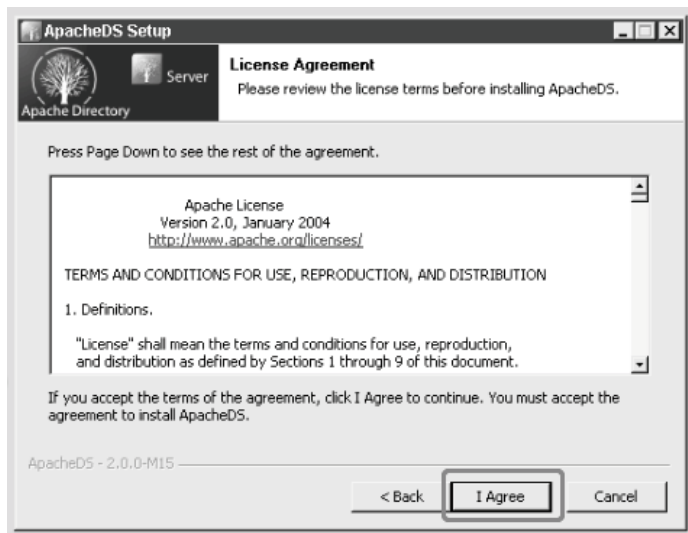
ApacheDS Setup

Server

Apache Directory

License Agreement

Please review the license terms before installing ApacheDS.

Press Page Down to see the rest of the agreement.

Apache License
Version 2.0, January 2004
http://www.apache.org/licenses/

TERMS AND CONDITIONS FOR USE, REPRODUCTION, AND DISTRIBUTION

1. Definitions.

"License" shall mean the terms and conditions for use, reproduction, and distribution as defined by Sections 1 through 9 of this document.

If you accept the terms of the agreement, click I Agree to continue. You must accept the agreement to install ApacheDS.

ApacheDS - 2.0.0-M15

< Back | I Agree | Cancel